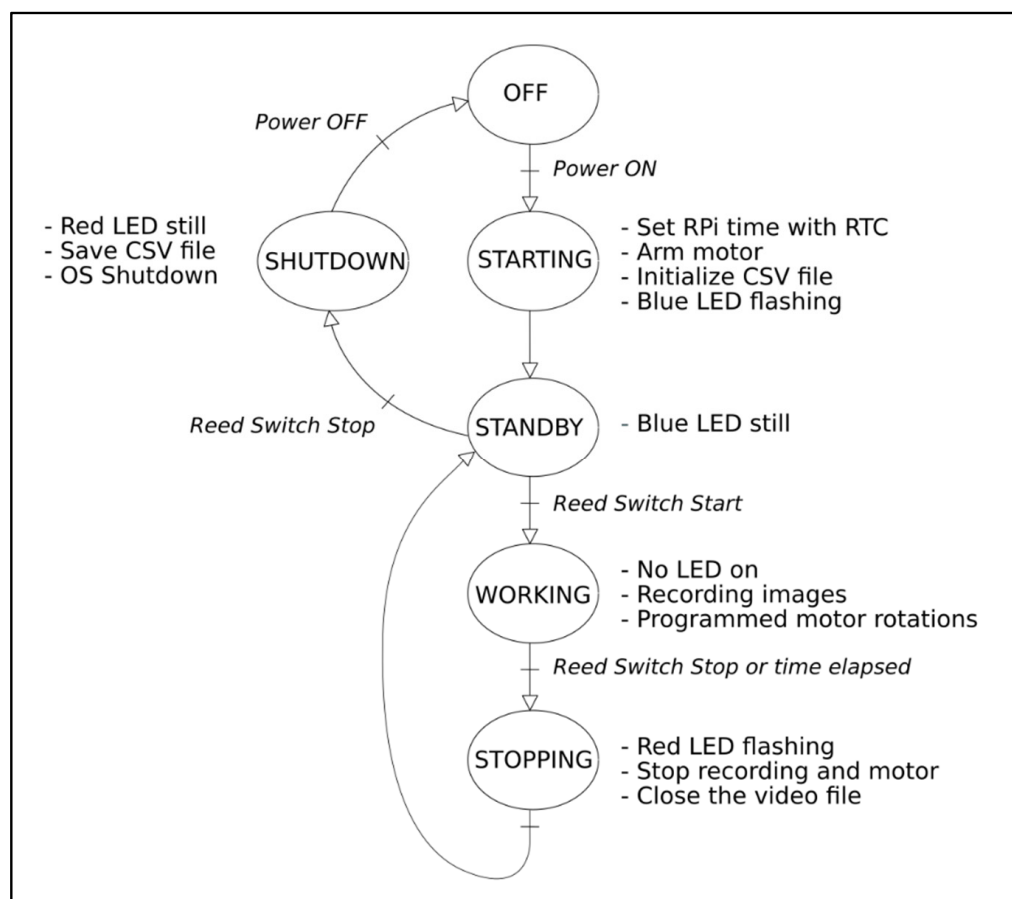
OFF

Power OFF

Power ON

- Red LED still
- Save CSV file
- OS Shutdown

SHUTDOWN

STARTING

- Set RPi time with RTC
- Arm motor
- Initialize CSV file
- Blue LED flashing

Reed Switch Stop

STANDBY

- Blue LED still

Reed Switch Start

WORKING

- No LED on
- Recording images
- Programmed motor rotations

Reed Switch Stop or time elapsed

STOPPING

- Red LED flashing
- Stop recording and motor
- Close the video file